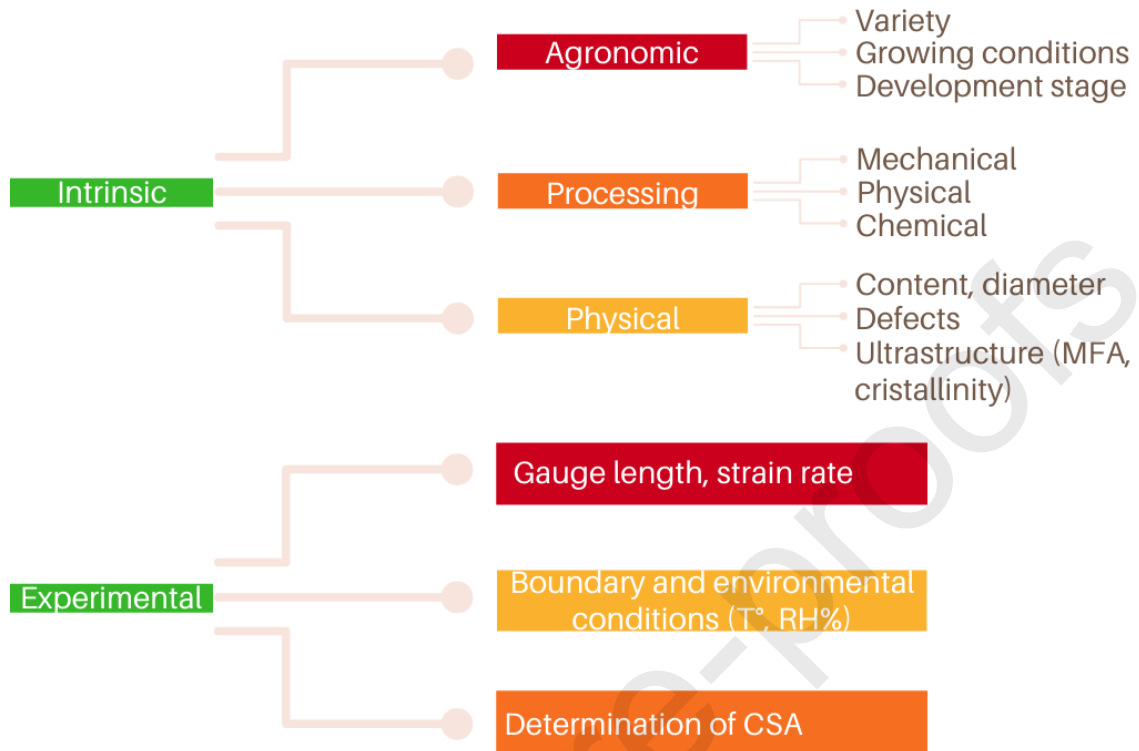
Intrinsic

Agronomic
Variety
Growing conditions
Development stage

Processing
Mechanical
Physical
Chemical

Physical
Content, diameter
Defects
Ultrastructure (MFA, cristallinity)

Experimental

Gauge length, strain rate

Boundary and environmental conditions (T°, RH%)

Determination of CSA

e-proofs